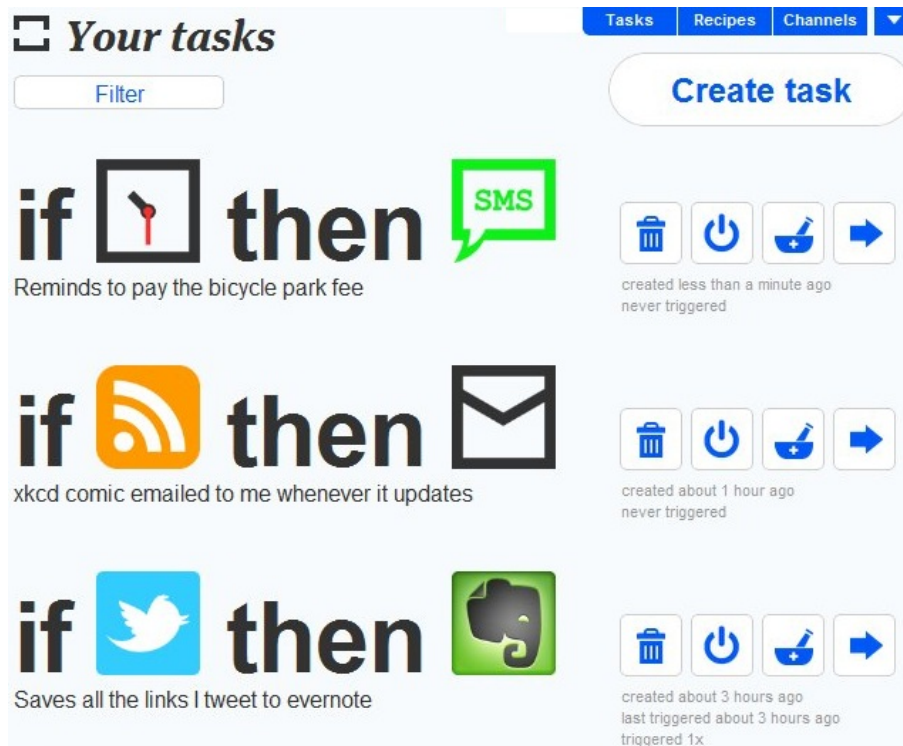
Your tasks

Tasks | Recipes | Channels

Filter

Create task

if then SMS

Reminds to pay the bicycle park fee

created less than a minute ago
never triggered

if then

xkcd comic emailed to me whenever it updates

created about 1 hour ago
never triggered

if then

Saves all the links I tweet to evernote

created about 3 hours ago
last triggered about 3 hours ago
triggered 1x